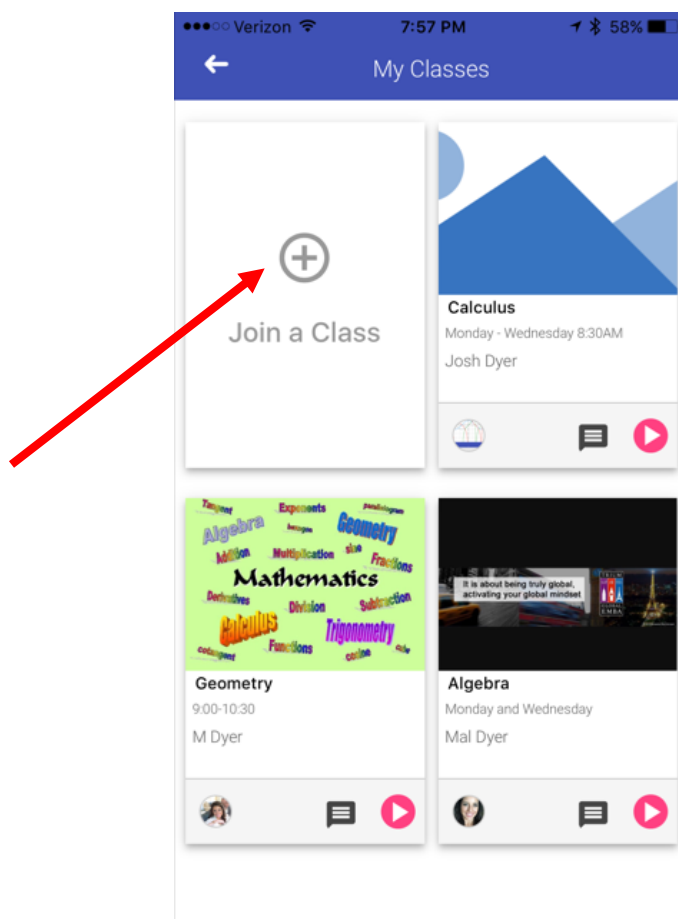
●●●○○ Verizon 7:57 PM 58%

My Classes

Join a Class

Calculus
Monday - Wednesday 8:30AM
Josh Dyer

Tangent Exponents parallelogram Algebra hexagon Geometry Addition Multiplication sine Fractions Mathematics Derivatives Division Subtraction Calculus Trigonometry Functions cosine cotangent cube

Geometry
9:00-10:30
M Dyer

It is about being truly global, activating your global mindset

Algebra
Monday and Wednesday
Mal Dyer